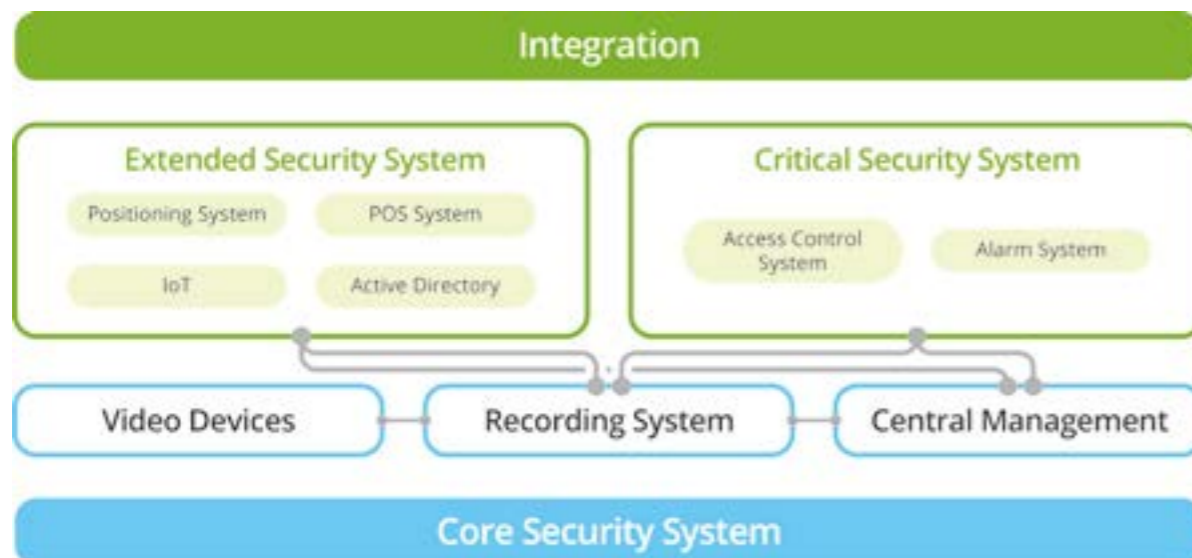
Integration

Extended Security System

Positioning System

POS System

IoT

Active Directory

Critical Security System

Access Control System

Alarm System

Video Devices

Recording System

Central Management

Core Security System